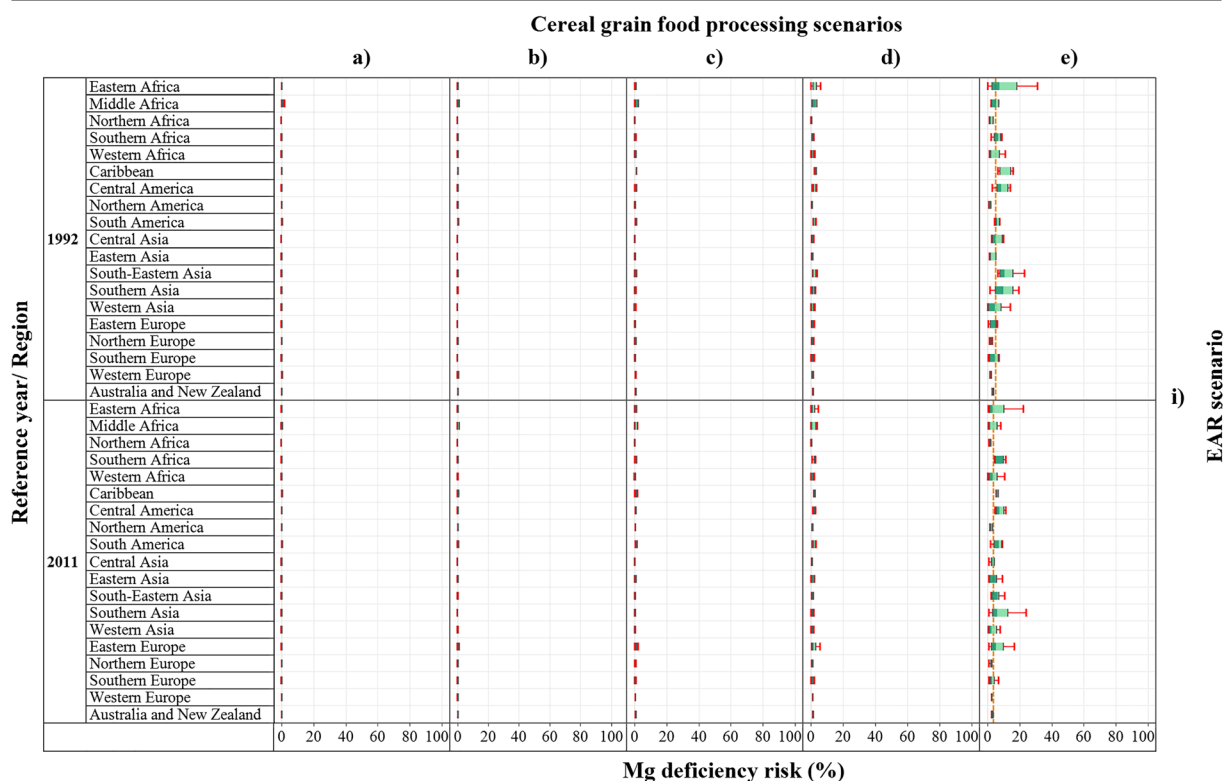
Cereal grain food processing scenarios

a) b) c) d) e)

Reference year/ Region

1992
Eastern Africa
Middle Africa
Northern Africa
Southern Africa
Western Africa
Caribbean
Central America
Northern America
South America
Central Asia
Eastern Asia
South-Eastern Asia
Southern Asia
Western Asia
Eastern Europe
Northern Europe
Southern Europe
Western Europe
Australia and New Zealand

2011
Eastern Africa
Middle Africa
Northern Africa
Southern Africa
Western Africa
Caribbean
Central America
Northern America
South America
Central Asia
Eastern Asia
South-Eastern Asia
Southern Asia
Western Asia
Eastern Europe
Northern Europe
Southern Europe
Western Europe
Australia and New Zealand

0 20 40 60 80 100 0 20 40 60 80 100 0 20 40 60 80 100 0 20 40 60 80 100 0 20 40 60 80 100

Mg deficiency risk (%)

i)

EAR scenario